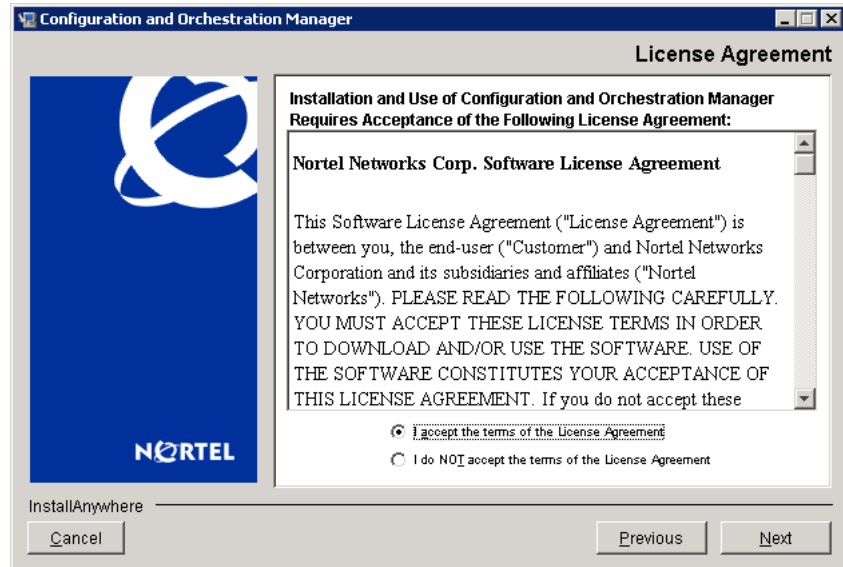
Configuration and Orchestration Manager

License Agreement

NORTEL

Installation and Use of Configuration and Orchestration Manager Requires Acceptance of the Following License Agreement:

Nortel Networks Corp. Software License Agreement

This Software License Agreement ("License Agreement") is between you, the end-user ("Customer") and Nortel Networks Corporation and its subsidiaries and affiliates ("Nortel Networks"). PLEASE READ THE FOLLOWING CAREFULLY. YOU MUST ACCEPT THESE LICENSE TERMS IN ORDER TO DOWNLOAD AND/OR USE THE SOFTWARE. USE OF THE SOFTWARE CONSTITUTES YOUR ACCEPTANCE OF THIS LICENSE AGREEMENT. If you do not accept these

I accept the terms of the License Agreement

I do NOT accept the terms of the License Agreement

InstallAnywhere

Cancel

Previous

Next